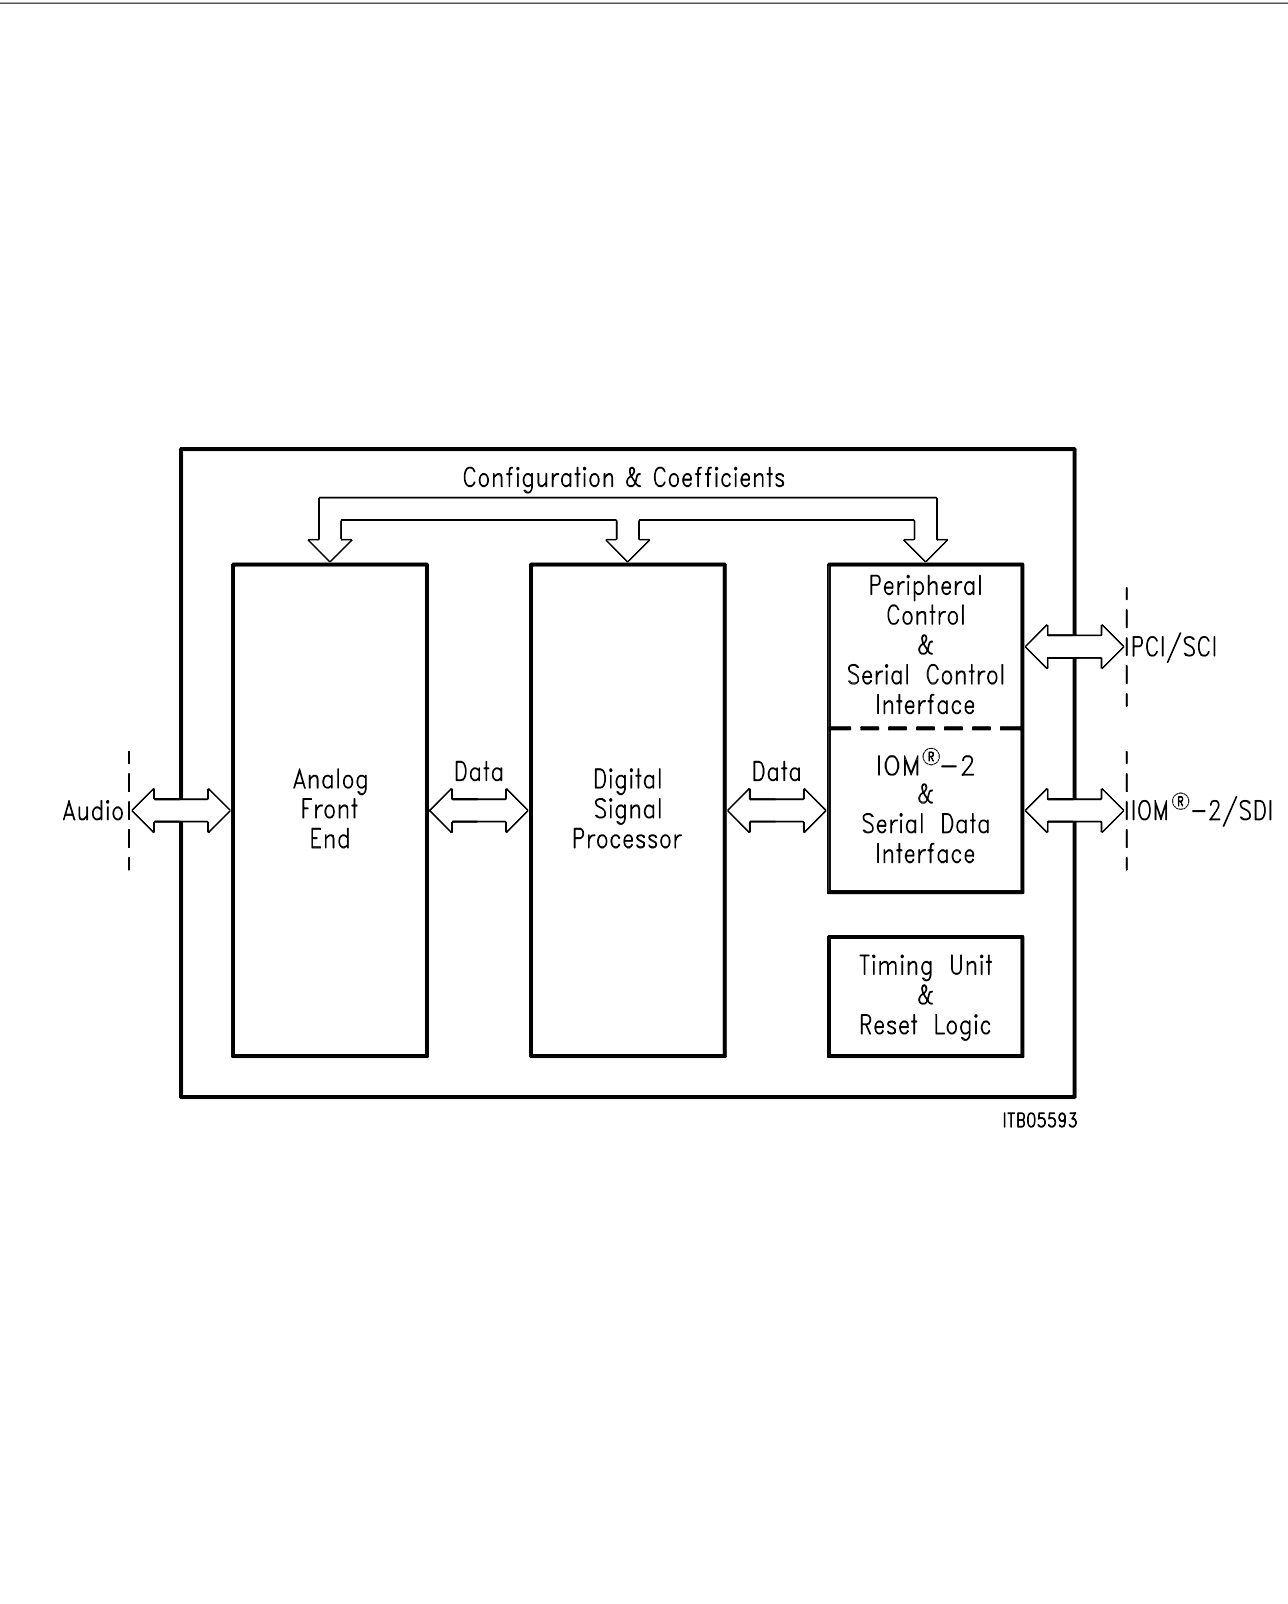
Configuration & Coefficients

Analog Front End

Data

Digital Signal Processor

Data

Peripheral Control & Serial Control Interface

IOM®–2 & Serial Data Interface

Timing Unit & Reset Logic

Audio

PCI/SCI

IOM®–2/SDI

ITB05593